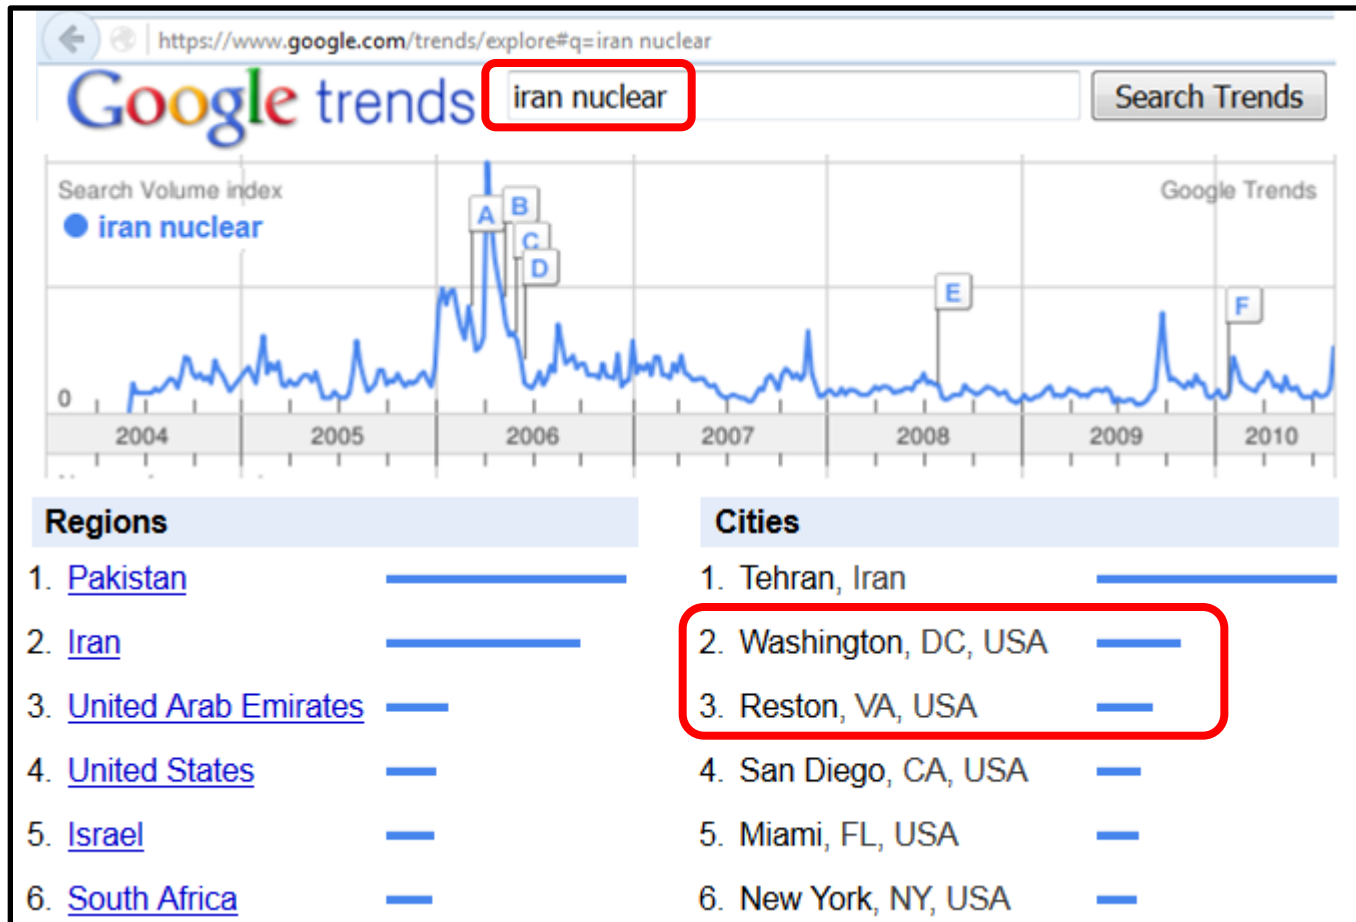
https://www.google.com/trends/explore#q=iran nuclear

Google trends

iran nuclear

Search Trends

Search Volume index

iran nuclear

Google Trends

A B C D E F

0

2004 2005 2006 2007 2008 2009 2010

Regions

1. Pakistan
2. Iran
3. United Arab Emirates
4. United States
5. Israel
6. South Africa

Cities

1. Tehran, Iran
2. Washington, DC, USA
3. Reston, VA, USA
4. San Diego, CA, USA
5. Miami, FL, USA
6. New York, NY, USA